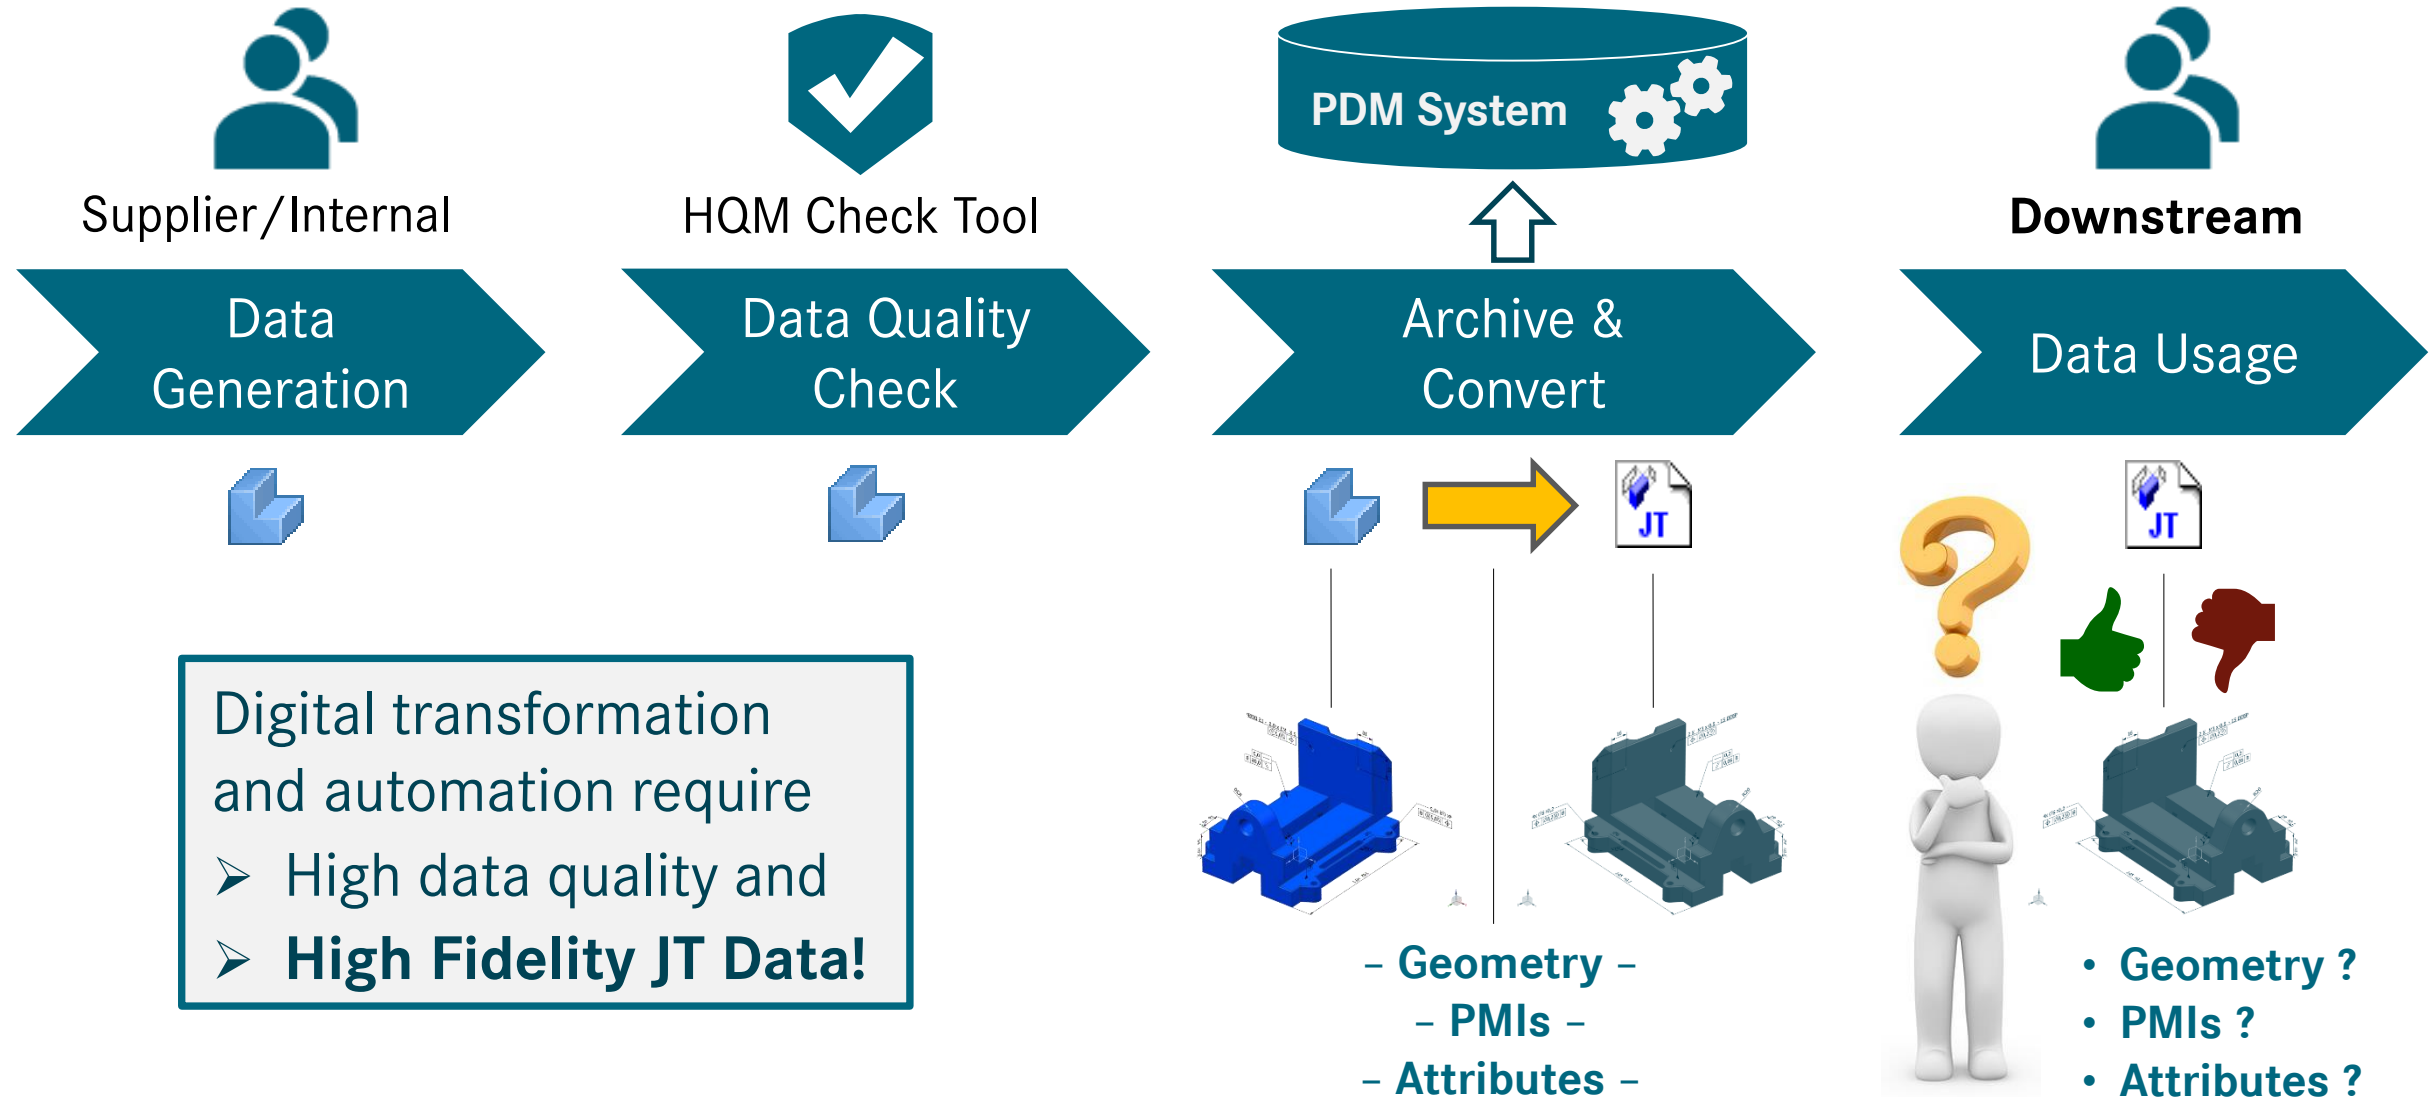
Supplier/Internal

HQM Check Tool

PDM System

Downstream

Data Generation

Data Quality Check

Archive & Convert

Data Usage

JT

JT

Digital transformation and automation require

➢ High data quality and

➢ **High Fidelity JT Data!**

– Geometry –
– PMIs –
– Attributes –

• Geometry ?
• PMIs ?
• Attributes ?